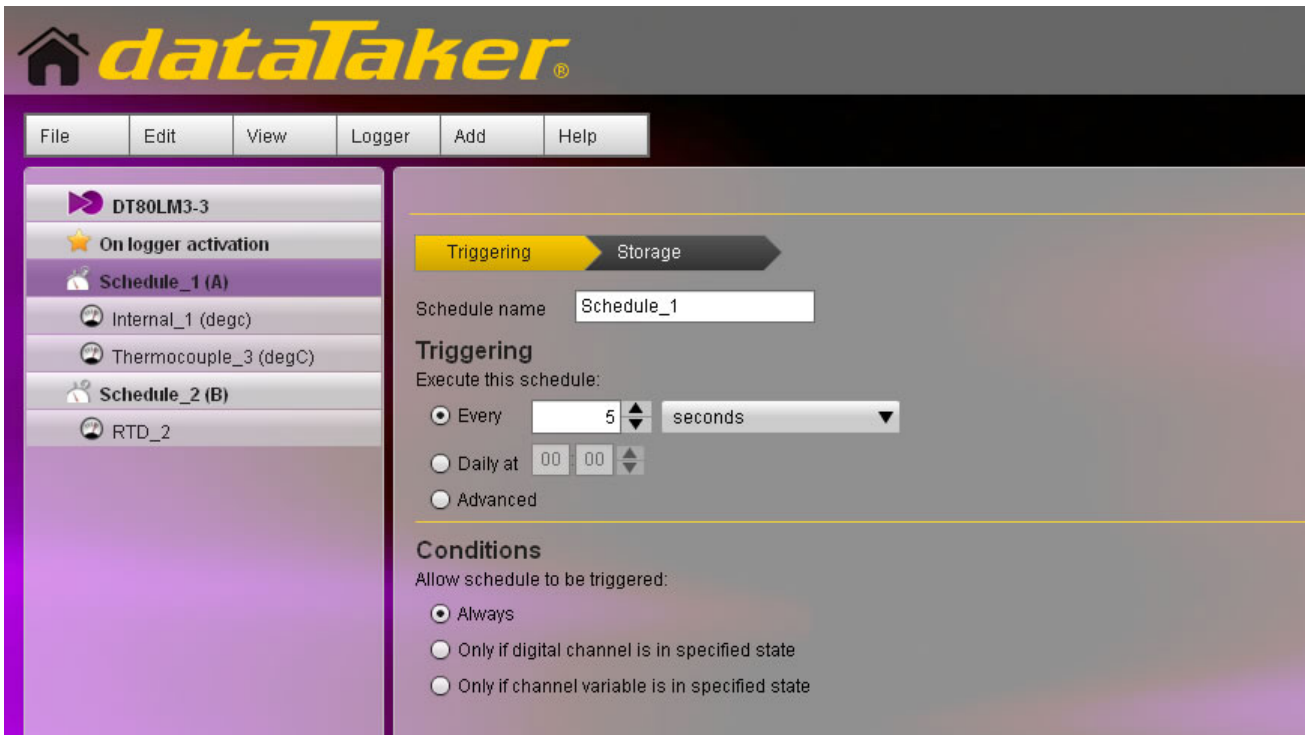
dataTaker®

File | Edit | View | Logger | Add | Help

DT80LM3-3
On logger activation
Schedule_1 (A)
Internal_1 (degc)
Thermocouple_3 (degC)
Schedule_2 (B)
RTD_2

Triggering
Storage

Schedule name Schedule_1

Triggering
Execute this schedule:
Every 5 seconds
Daily at 00 : 00
Advanced

Conditions
Allow schedule to be triggered:
Always
Only if digital channel is in specified state
Only if channel variable is in specified state